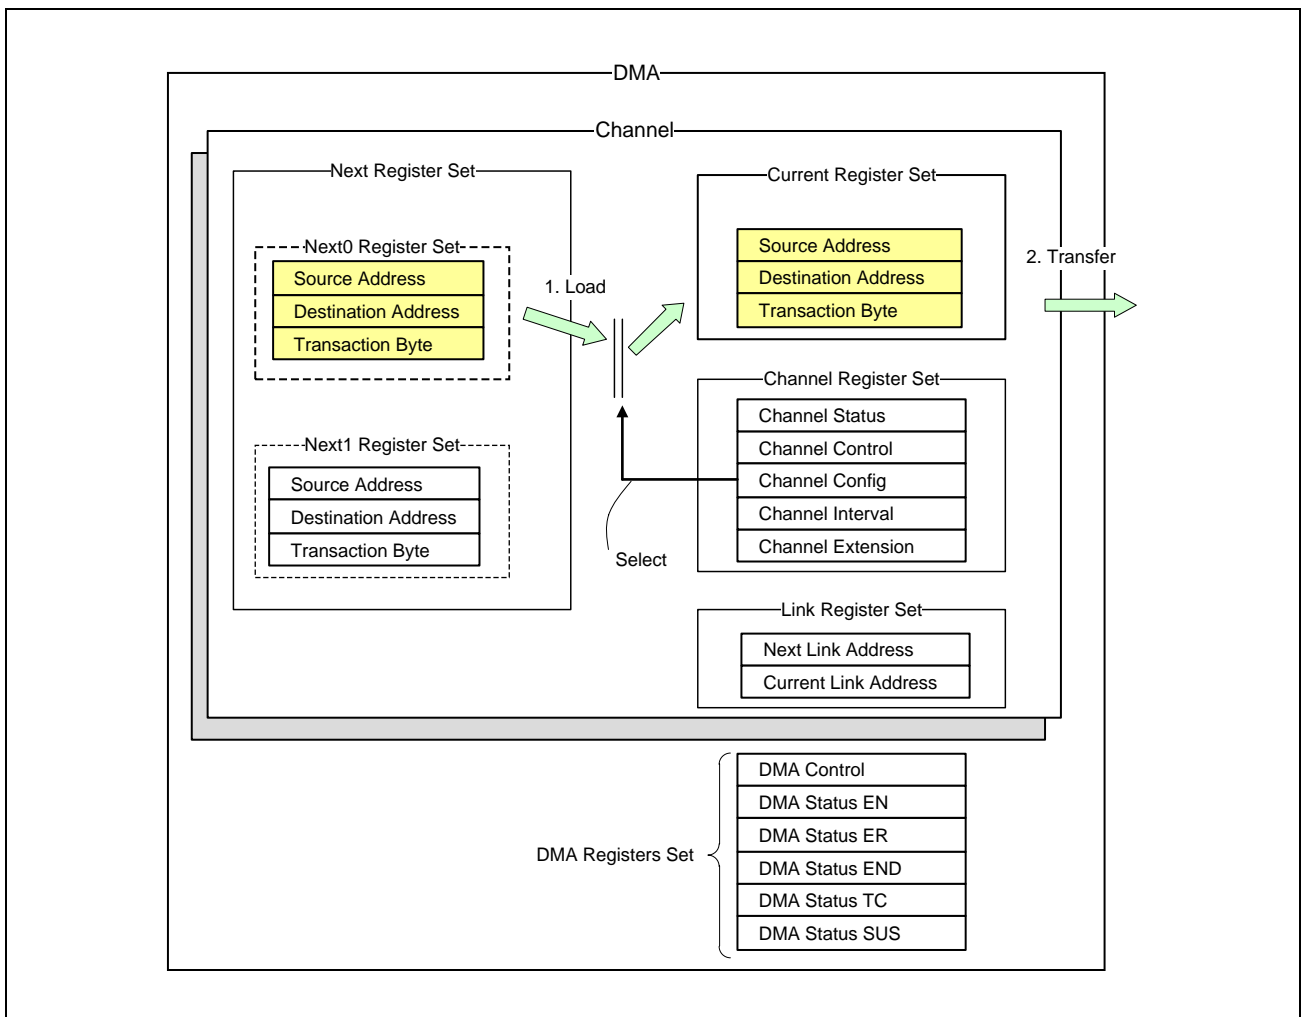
DMA

Channel

Next Register Set

Next0 Register Set

Source Address
Destination Address
Transaction Byte

Next1 Register Set

Source Address
Destination Address
Transaction Byte

1. Load

Select

Current Register Set

Source Address
Destination Address
Transaction Byte

2. Transfer

Channel Register Set

Channel Status
Channel Control
Channel Config
Channel Interval
Channel Extension

Link Register Set

Next Link Address
Current Link Address

DMA Registers Set

DMA Control
DMA Status EN
DMA Status ER
DMA Status END
DMA Status TC
DMA Status SUS